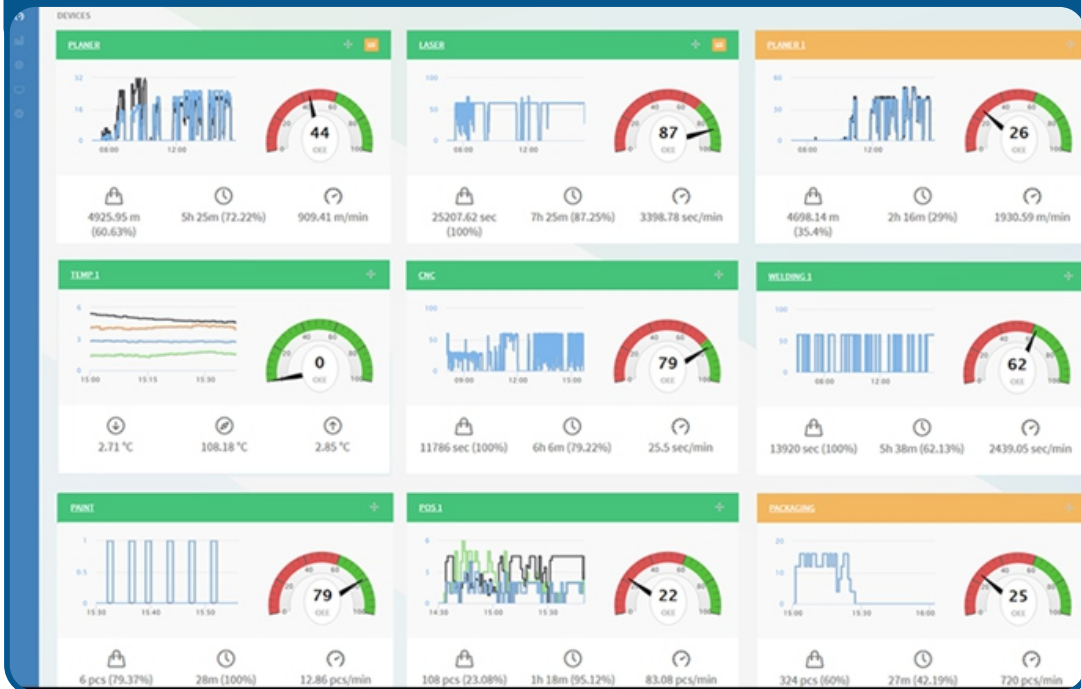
DEVICES

PLANER

52
26
0
08:00
12:00

44
OEE

4925.95 m (60.63%)
5h 25m (72.22%)
909.41 m/min

LASER

100
50
0
08:00
12:00

87
OEE

25207.62 sec (100%)
7h 25m (87.25%)
3398.78 sec/min

PLANER 1

32
16
0
08:00
12:00

26
OEE

4698.14 m (35.4%)
2h 16m (29%)
1930.59 m/min

TEMP 1

6
3
0
15:00
15:15
15:30

0
OEE

2.71 °C
108.18 °C
2.85 °C

CNC

100
50
0
09:00
12:00
15:00

79
OEE

11786 sec (100%)
6h 6m (79.22%)
25.5 sec/min

WELDING 1

100
50
0
08:00
12:00

62
OEE

13920 sec (100%)
5h 38m (62.13%)
2439.05 sec/min

PAINT

1
0.5
0
15:30
15:40
15:50

79
OEE

6 pcs (79.37%)
28m (100%)
12.86 pcs/min

POS 1

6
3
0
14:30
15:00
15:30

22
OEE

108 pcs (23.08%)
1h 18m (95.12%)
83.08 pcs/min

PACKAGING

10
5
0
15:00
15:30
16:00

25
OEE

324 pcs (60%)
27m (42.19%)
720 pcs/min